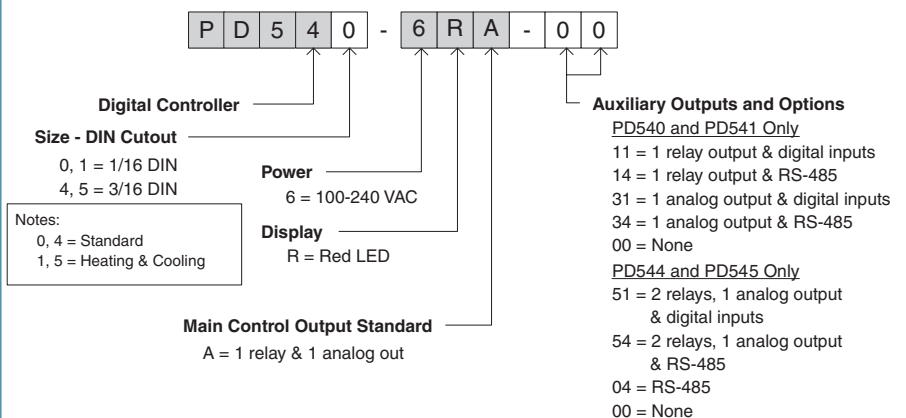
| P | D | 5 | 4 | 0 | - | 6 | R | A | - | 0 | 0 |
|---|---|---|---|---|---|---|---|---|---|---|---|

**Digital Controller**

**Size - DIN Cutout**
0, 1 = 1/16 DIN
4, 5 = 3/16 DIN

Notes:
0, 4 = Standard
1, 5 = Heating & Cooling

**Power**
6 = 100-240 VAC

**Display**
R = Red LED

**Main Control Output Standard**
A = 1 relay & 1 analog out

**Auxiliary Outputs and Options**
PD540 and PD541 Only
11 = 1 relay output & digital inputs
14 = 1 relay output & RS-485
31 = 1 analog output & digital inputs
34 = 1 analog output & RS-485
00 = None
PD544 and PD545 Only
51 = 2 relays, 1 analog output & digital inputs
54 = 2 relays, 1 analog output & RS-485
04 = RS-485
00 = None